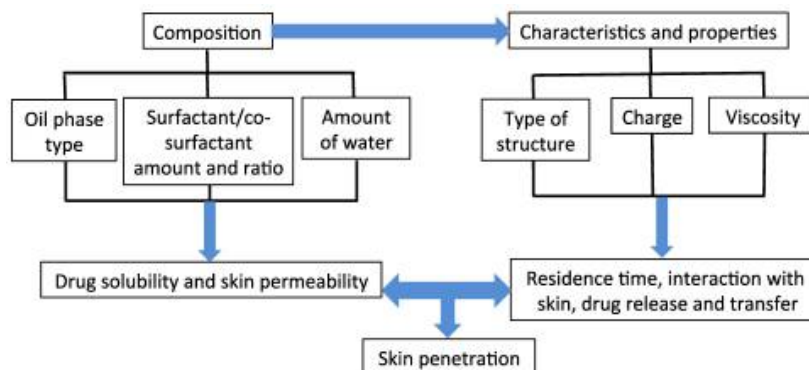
Composition

Characteristics and properties

Oil phase type

Surfactant/co-surfactant amount and ratio

Amount of water

Type of structure

Charge

Viscosity

Drug solubility and skin permeability

Residence time, interaction with skin, drug release and transfer

Skin penetration